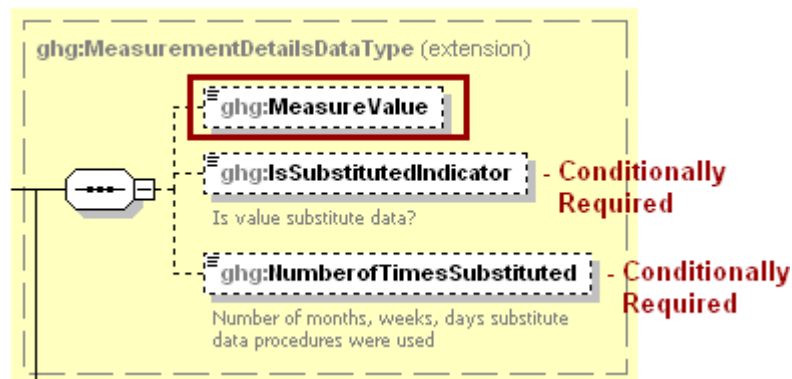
ghg:MeasurementDetailsDataType (extension)

ghg:MeasureValue

ghg:IsSubstitutedIndicator - Conditionally Required

Is value substitute data?

ghg:NumberofTimesSubstituted - Conditionally Required

Number of months, weeks, days substitute data procedures were used